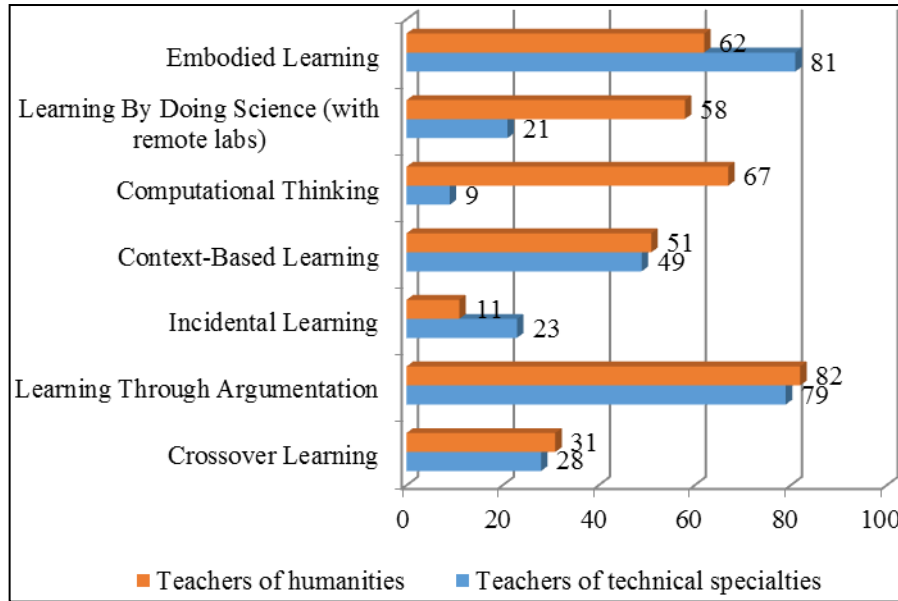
Embodied Learning
62
81
Learning By Doing Science (with remote labs)
58
21
Computational Thinking
67
9
Context-Based Learning
51
49
Incidental Learning
11
23
Learning Through Argumentation
82
79
Crossover Learning
31
28
0
20
40
60
80
100
Teachers of humanities
Teachers of technical specialties